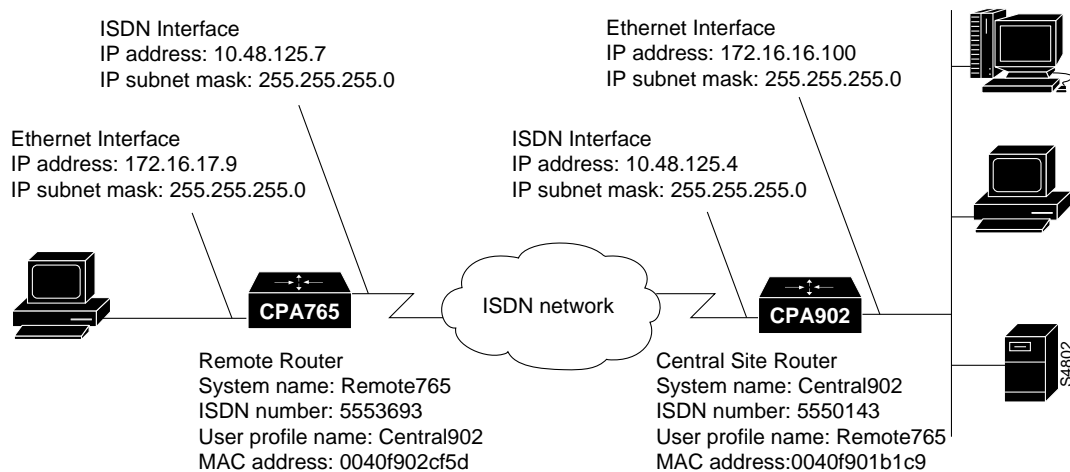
ISDN Interface
IP address: 10.48.125.7
IP subnet mask: 255.255.255.0

Ethernet Interface
IP address: 172.16.16.100
IP subnet mask: 255.255.255.0

Ethernet Interface
IP address: 172.16.17.9
IP subnet mask: 255.255.255.0

ISDN Interface
IP address: 10.48.125.4
IP subnet mask: 255.255.255.0

CPA765

ISDN network

CPA902

S4802

Remote Router
System name: Remote765
ISDN number: 5553693
User profile name: Central902
MAC address: 0040f902cf5d

Central Site Router
System name: Central902
ISDN number: 5550143
User profile name: Remote765
MAC address:0040f901b1c9